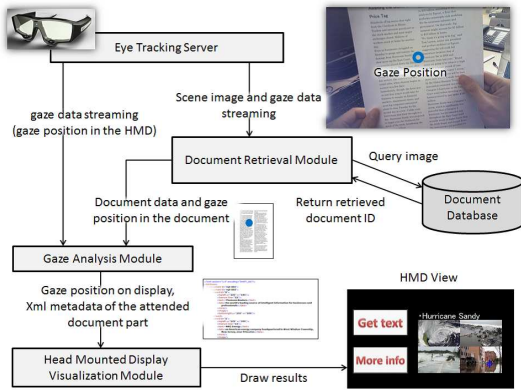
Eye Tracking Server

Gaze Position

gaze data streaming (gaze position in the HMD)

Scene image and gaze data streaming

Document Retrieval Module

Query image

Document data and gaze position in the document

Return retrieved document ID

Document Database

Gaze Analysis Module

Gaze position on display, Xml metadata of the attended document part

HMD View

Get text

•Hurricane Sandy

More info

Head Mounted Display Visualization Module

Draw results